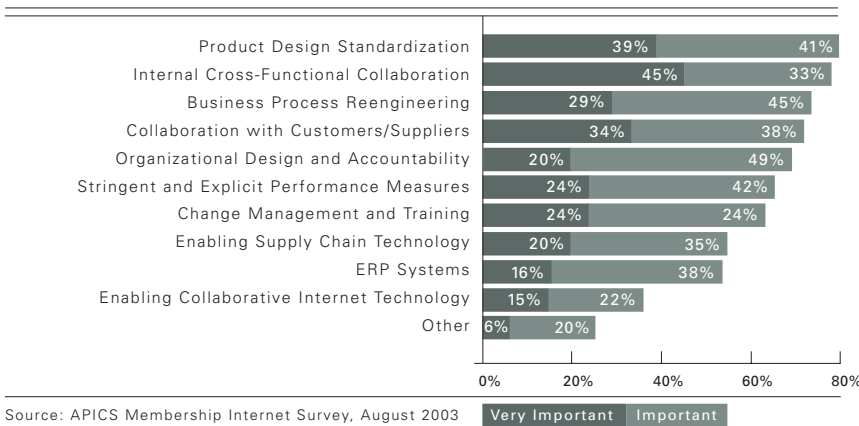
Product Design Standardization 39% 41%
Internal Cross-Functional Collaboration 45% 33%
Business Process Reengineering 29% 45%
Collaboration with Customers/Suppliers 34% 38%
Organizational Design and Accountability 20% 49%
Stringent and Explicit Performance Measures 24% 42%
Change Management and Training 24% 24%
Enabling Supply Chain Technology 20% 35%
ERP Systems 16% 38%
Enabling Collaborative Internet Technology 15% 22%
Other 6% 20%

0% 20% 40% 60% 80%

Source: APICS Membership Internet Survey, August 2003

Very Important Important